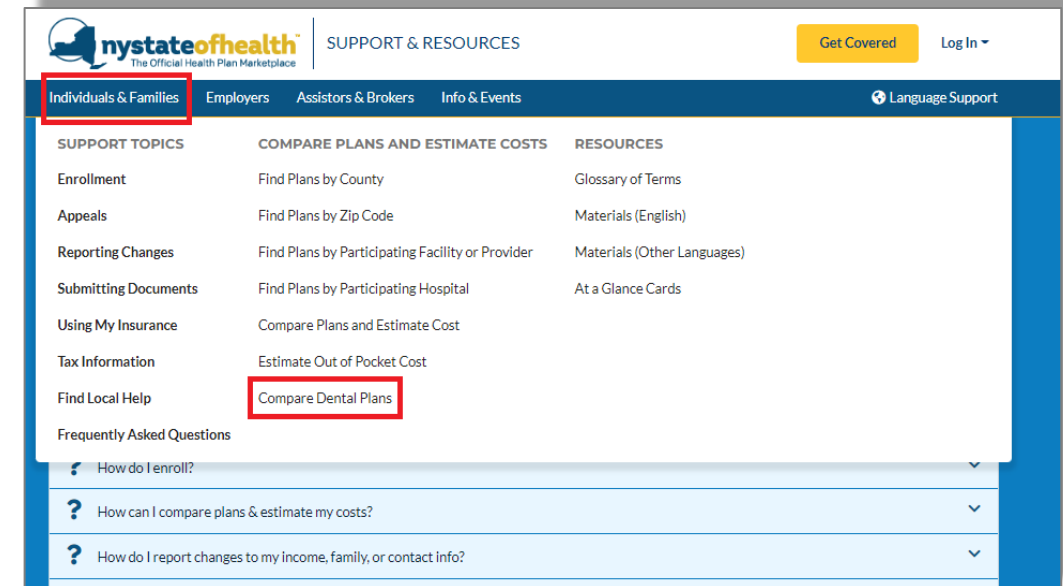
nystateofhealth
The Official Health Plan Marketplace

SUPPORT & RESOURCES

Get Covered

Log In

Individuals & Families

Employers

Assistors & Brokers

Info & Events

Language Support

SUPPORT TOPICS

Enrollment

Appeals

Reporting Changes

Submitting Documents

Using My Insurance

Tax Information

Find Local Help

Frequently Asked Questions

COMPARE PLANS AND ESTIMATE COSTS

Find Plans by County

Find Plans by Zip Code

Find Plans by Participating Facility or Provider

Find Plans by Participating Hospital

Compare Plans and Estimate Cost

Estimate Out of Pocket Cost

Compare Dental Plans

RESOURCES

Glossary of Terms

Materials (English)

Materials (Other Languages)

At a Glance Cards

? How do I enroll?

? How can I compare plans & estimate my costs?

? How do I report changes to my income, family, or contact info?